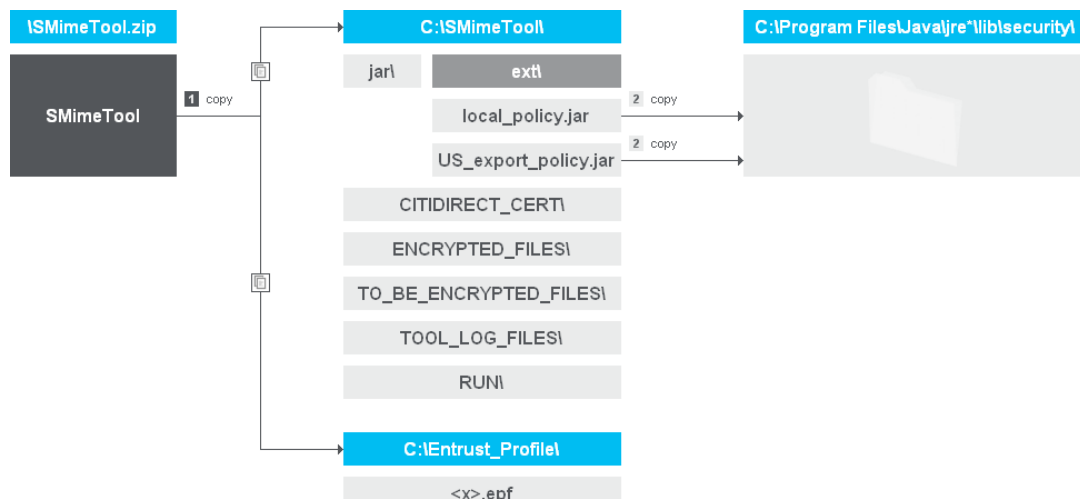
\SMimeTool.zip

SMimeTool

1 copy

C:\SMimeTool\

jar\

ext\

local_policy.jar

US_export_policy.jar

2 copy

2 copy

C:\Program Files\Java\jre*\lib\security\

CITIDIRECT_CERT\

ENCRYPTED_FILES\

TO_BE_ENCRYPTED_FILES\

TOOL_LOG_FILES\

RUN\

C:\Entrust_Profile\

<x>.epf